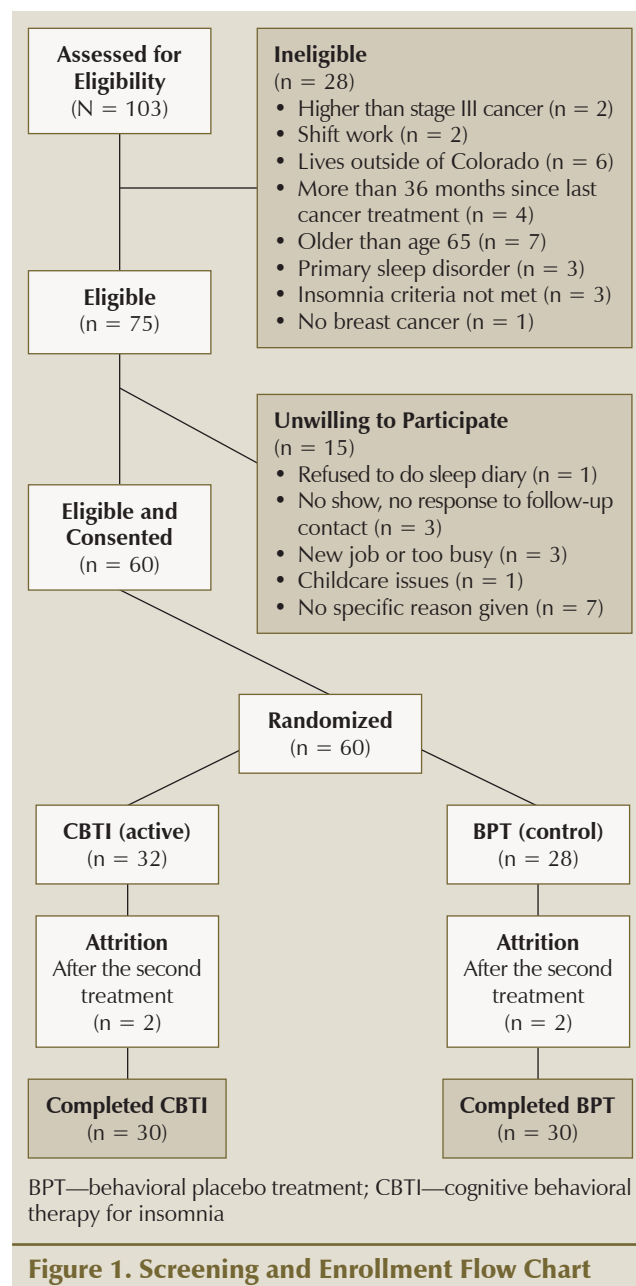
**Assessed for Eligibility**
(N = 103)

**Ineligible**
(n = 28)
• Higher than stage III cancer (n = 2)
• Shift work (n = 2)
• Lives outside of Colorado (n = 6)
• More than 36 months since last cancer treatment (n = 4)
• Older than age 65 (n = 7)
• Primary sleep disorder (n = 3)
• Insomnia criteria not met (n = 3)
• No breast cancer (n = 1)

**Eligible**
(n = 75)

**Unwilling to Participate**
(n = 15)
• Refused to do sleep diary (n = 1)
• No show, no response to follow-up contact (n = 3)
• New job or too busy (n = 3)
• Childcare issues (n = 1)
• No specific reason given (n = 7)

**Eligible and Consented**
(n = 60)

**Randomized**
(n = 60)

**CBTI (active)**
(n = 32)

**BPT (control)**
(n = 28)

**Attrition**
After the second treatment
(n = 2)

**Attrition**
After the second treatment
(n = 2)

**Completed CBTI**
(n = 30)

**Completed BPT**
(n = 30)

BPT—behavioral placebo treatment; CBTI—cognitive behavioral therapy for insomnia

**Figure 1. Screening and Enrollment Flow Chart**